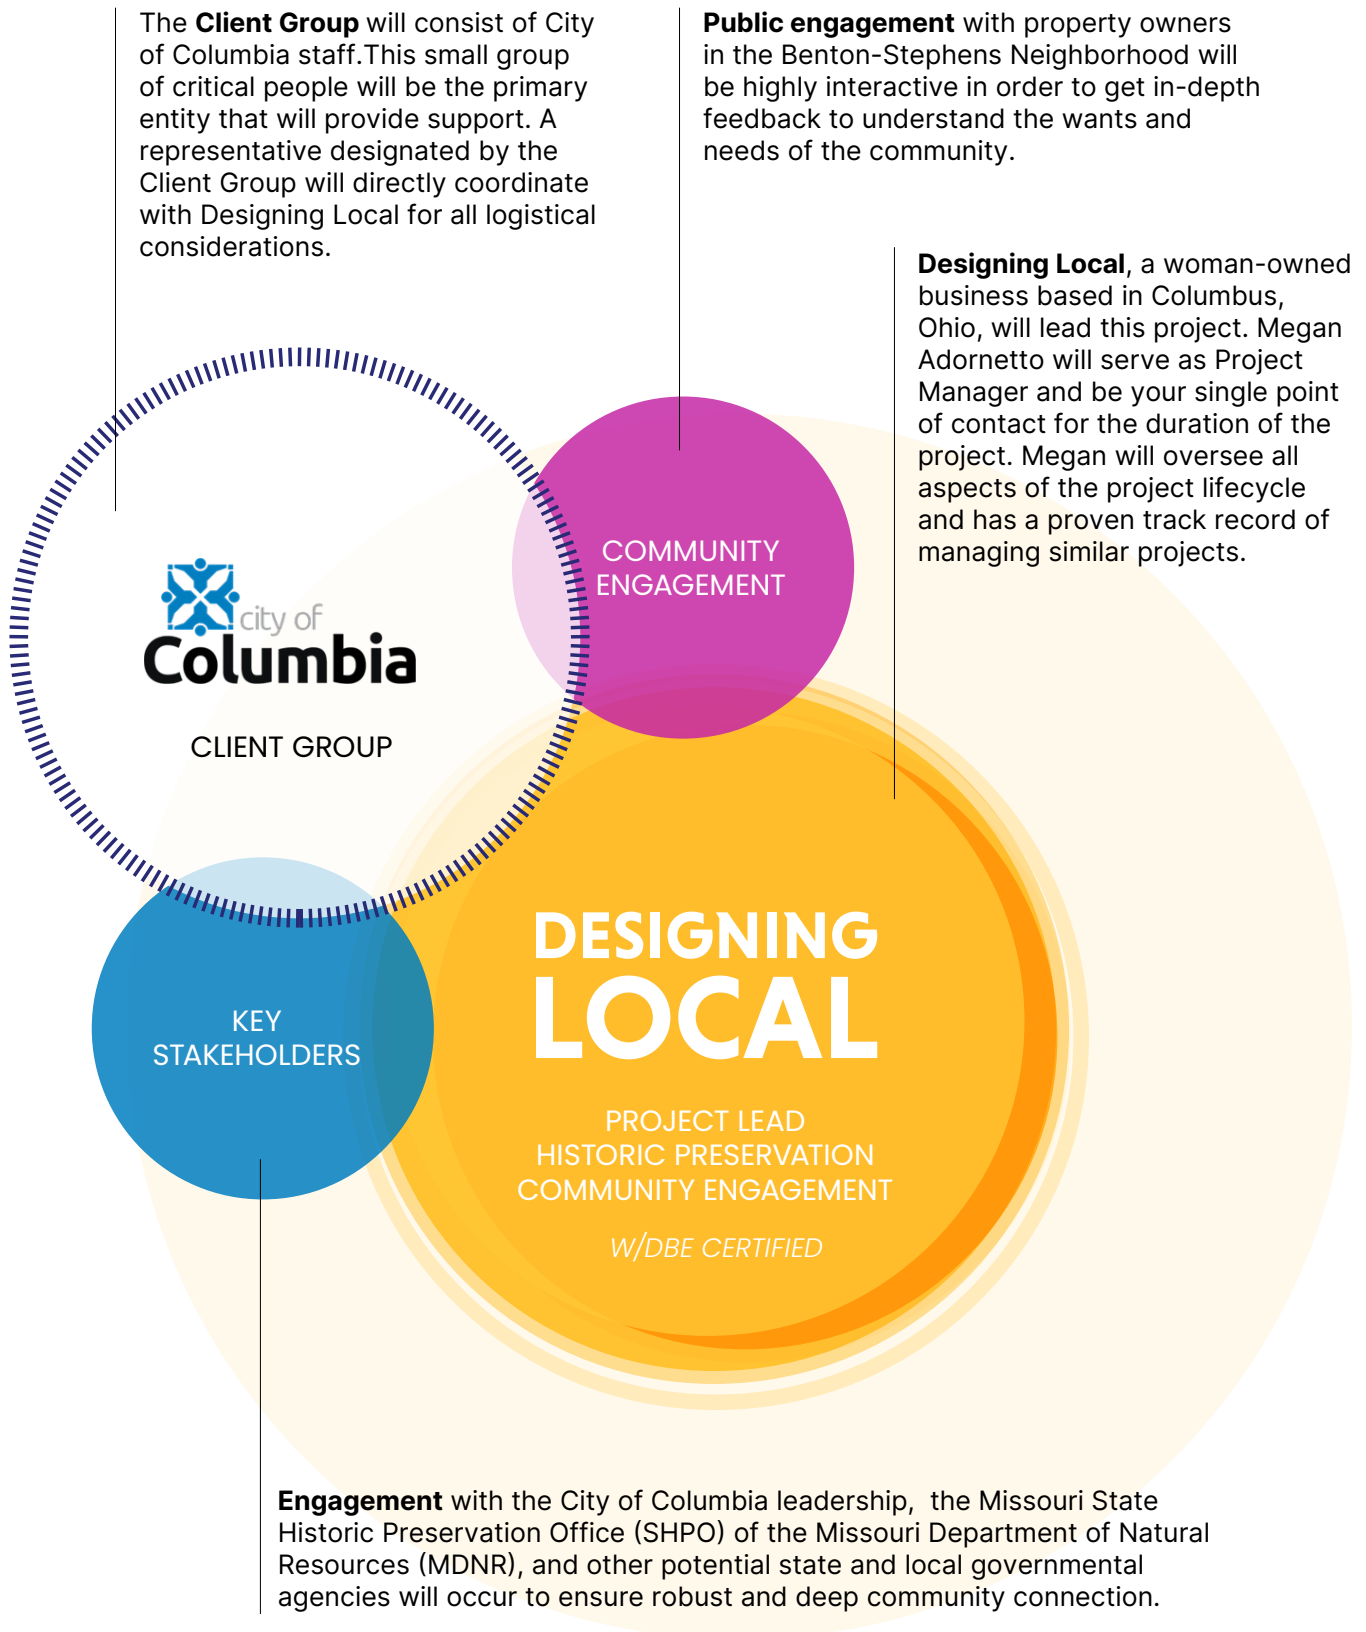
The **Client Group** will consist of City of Columbia staff.This small group of critical people will be the primary entity that will provide support. A representative designated by the Client Group will directly coordinate with Designing Local for all logistical considerations.

**Public engagement** with property owners in the Benton-Stephens Neighborhood will be highly interactive in order to get in-depth feedback to understand the wants and needs of the community.

**Designing Local**, a woman-owned business based in Columbus, Ohio, will lead this project. Megan Adornetto will serve as Project Manager and be your single point of contact for the duration of the project. Megan will oversee all aspects of the project lifecycle and has a proven track record of managing similar projects.

COMMUNITY ENGAGEMENT

city of Columbia

CLIENT GROUP

KEY STAKEHOLDERS

DESIGNING LOCAL

PROJECT LEAD
HISTORIC PRESERVATION
COMMUNITY ENGAGEMENT

W/DBE CERTIFIED

**Engagement** with the City of Columbia leadership, the Missouri State Historic Preservation Office (SHPO) of the Missouri Department of Natural Resources (MDNR), and other potential state and local governmental agencies will occur to ensure robust and deep community connection.